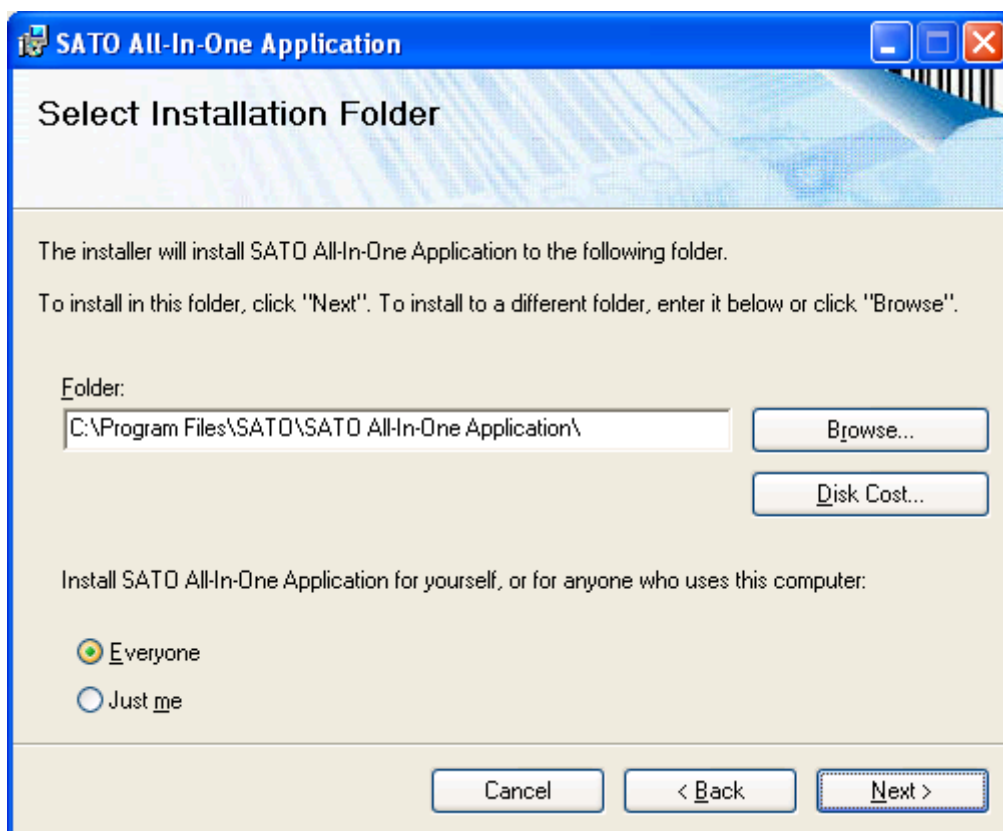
SATO All-In-One Application

Select Installation Folder

The installer will install SATO All-In-One Application to the following folder.

To install in this folder, click "Next". To install to a different folder, enter it below or click "Browse".

Folder:

C:\Program Files\SATO\SATO All-In-One Application\

Browse...

Disk Cost...

Install SATO All-In-One Application for yourself, or for anyone who uses this computer:

Everyone

Just me

Cancel

< Back

Next >